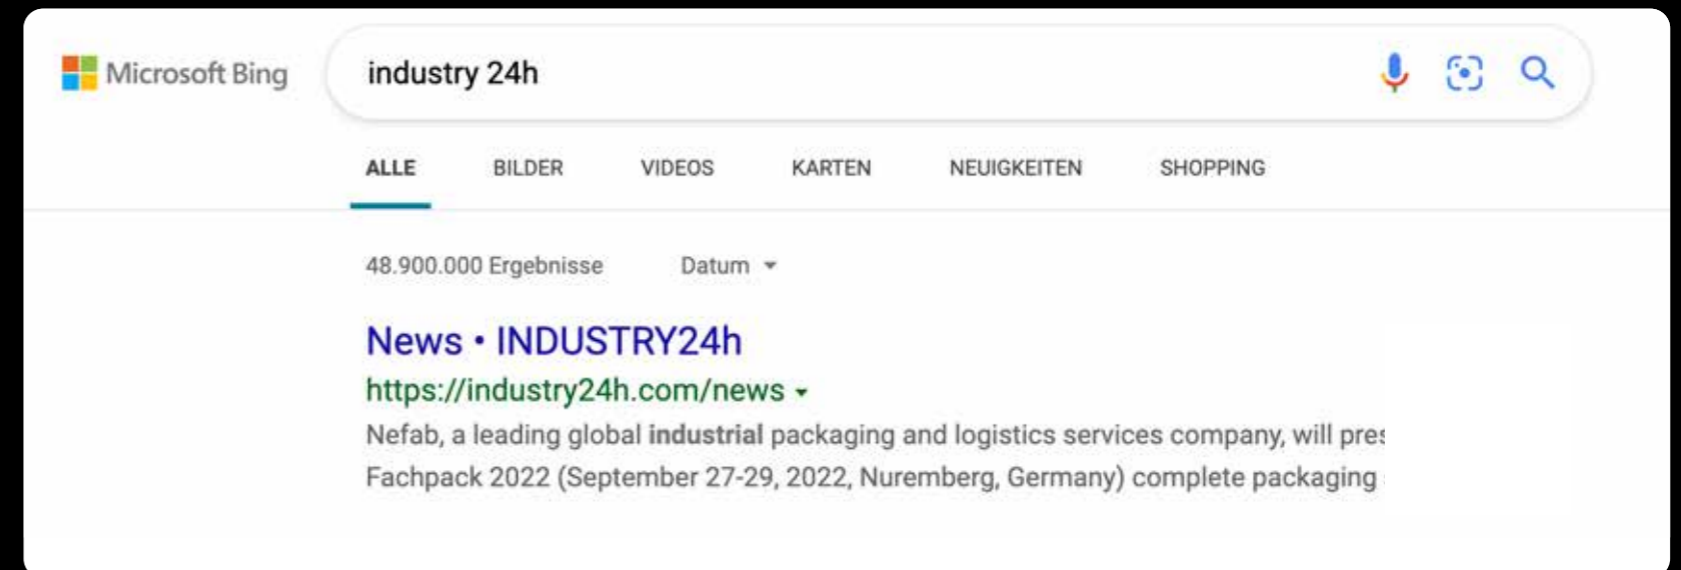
Microsoft Bing

industry 24h

ALLE BILDER VIDEOS KARTEN NEUIGKEITEN SHOPPING

48.900.000 Ergebnisse Datum

News • INDUSTRY24h

https://industry24h.com/news

Nefab, a leading global industrial packaging and logistics services company, will pres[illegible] Fachpack 2022 (September 27-29, 2022, Nuremberg, Germany) complete packaging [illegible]